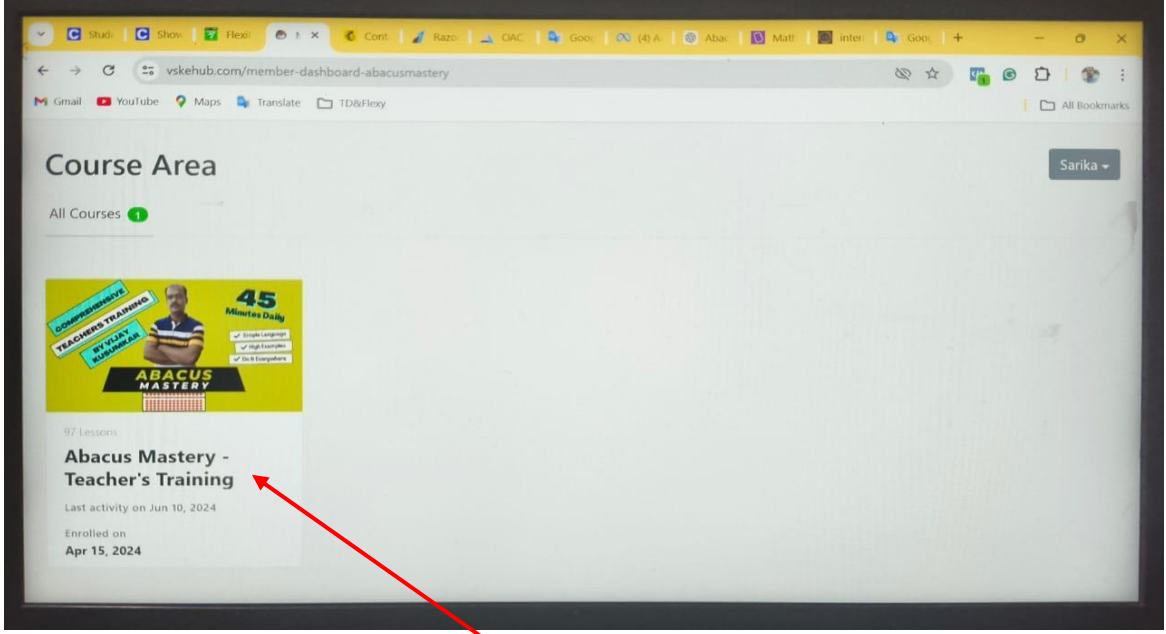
Stud | Show | Flexi | Cont | Razo | OAC | Goo | (4) A | Abac | Matt | inter | Goo | +

vskehub.com/member-dashboard-abacusmastery

Gmail YouTube Maps Translate TD&Flexy All Bookmarks

Course Area

Sarika

All Courses 1

COMPREHENSIVE TEACHERS TRAINING BY VIJAY KUSUMKAR

45 Minutes Daily

Simple Language
High Examples
Do It Everywhere

ABACUS MASTERY

97 Lessons

Abacus Mastery - Teacher's Training

Last activity on Jun 10, 2024

Enrolled on
Apr 15, 2024